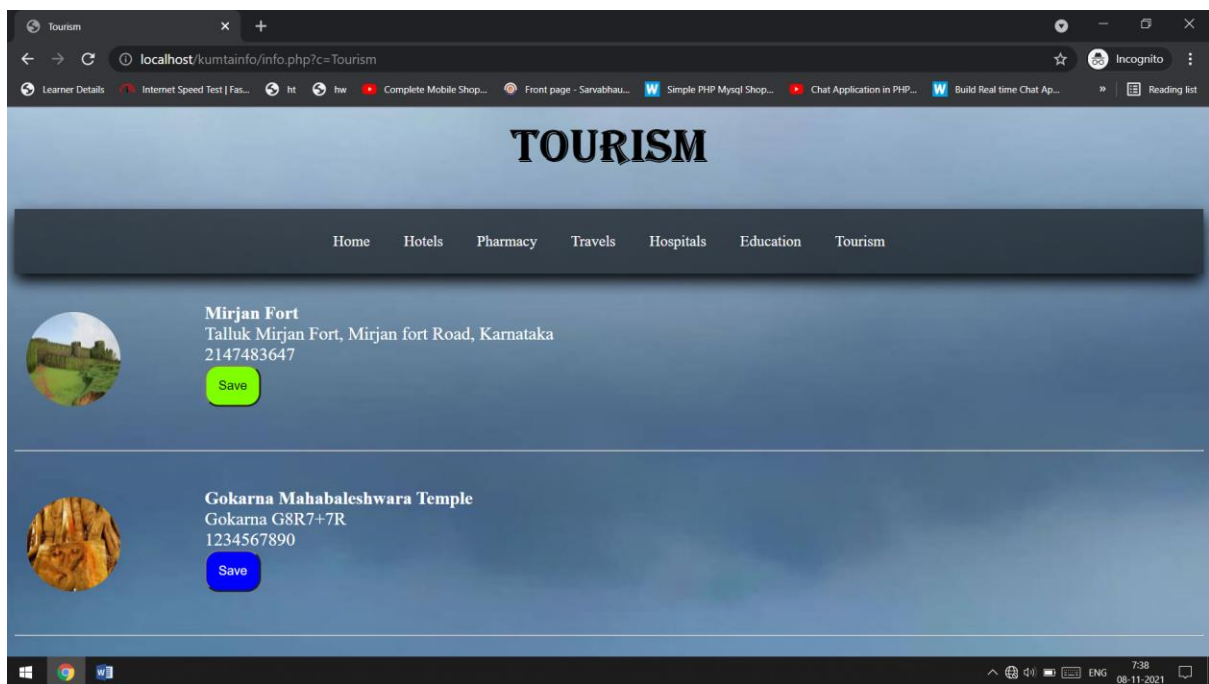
Tourism

localhost/kumtainfo/info.php?c=Tourism

Incognito

Learner Details Internet Speed Test | Fas... ht hw Complete Mobile Shop... Front page - Sarvabhau... Simple PHP Mysql Shop... Chat Application in PHP... Build Real time Chat Ap... » Reading list

TOURISM

Home Hotels Pharmacy Travels Hospitals Education Tourism

Mirjan Fort
Talluk Mirjan Fort, Mirjan fort Road, Karnataka
2147483647
Save

Gokarna Mahabaleshwara Temple
Gokarna G8R7+7R
1234567890
Save

ENG 7:38 08-11-2021